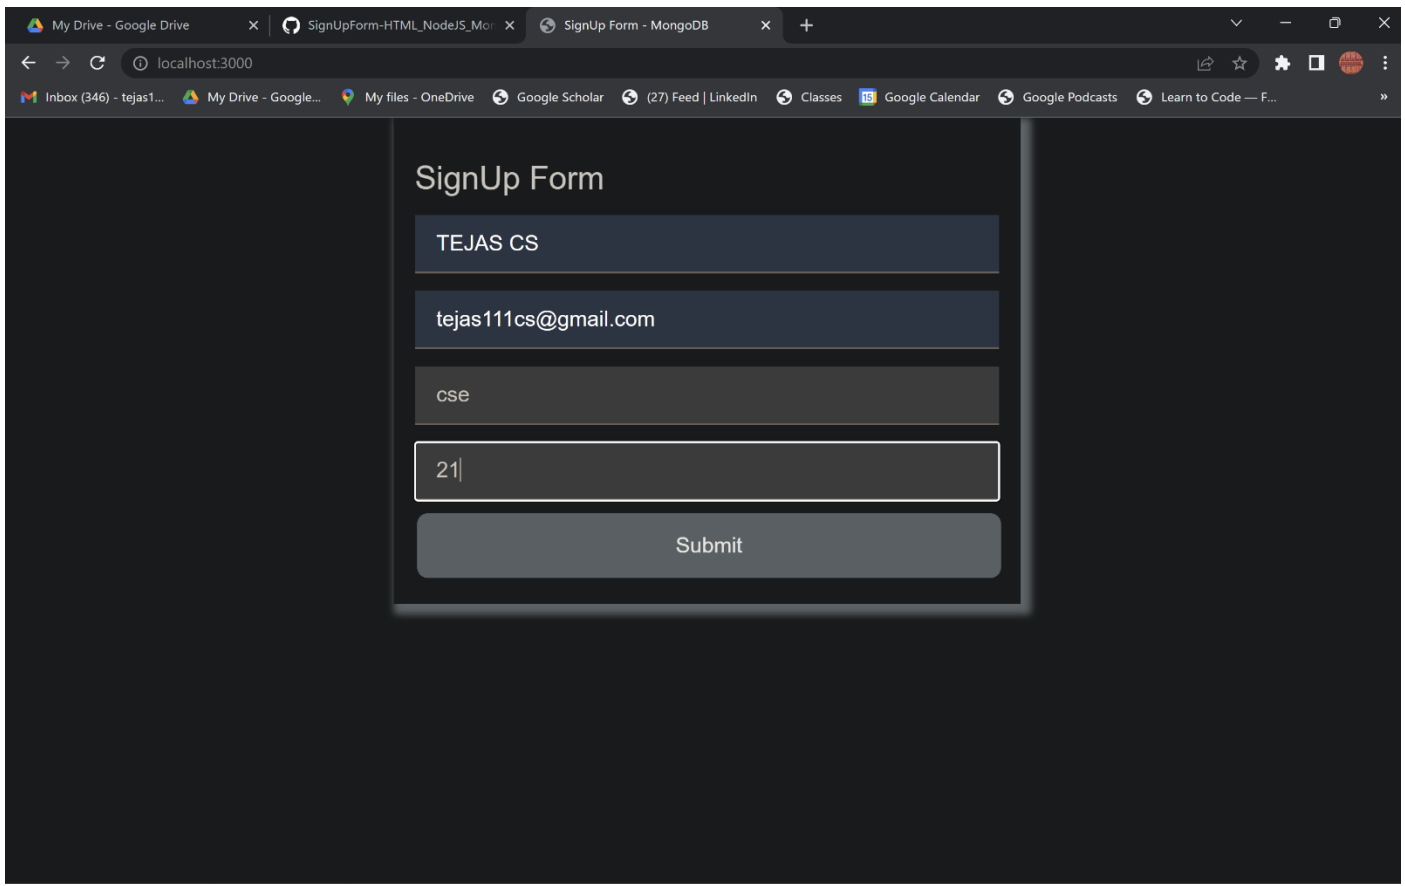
My Drive - Google Drive
SignUpForm-HTML_NodeJS_Mor
SignUp Form - MongoDB
localhost:3000
Inbox (346) - tejas1...
My Drive - Google...
My files - OneDrive
Google Scholar
(27) Feed | LinkedIn
Classes
Google Calendar
Google Podcasts
Learn to Code — F...

SignUp Form

TEJAS CS

tejas111cs@gmail.com

cse

21

Submit